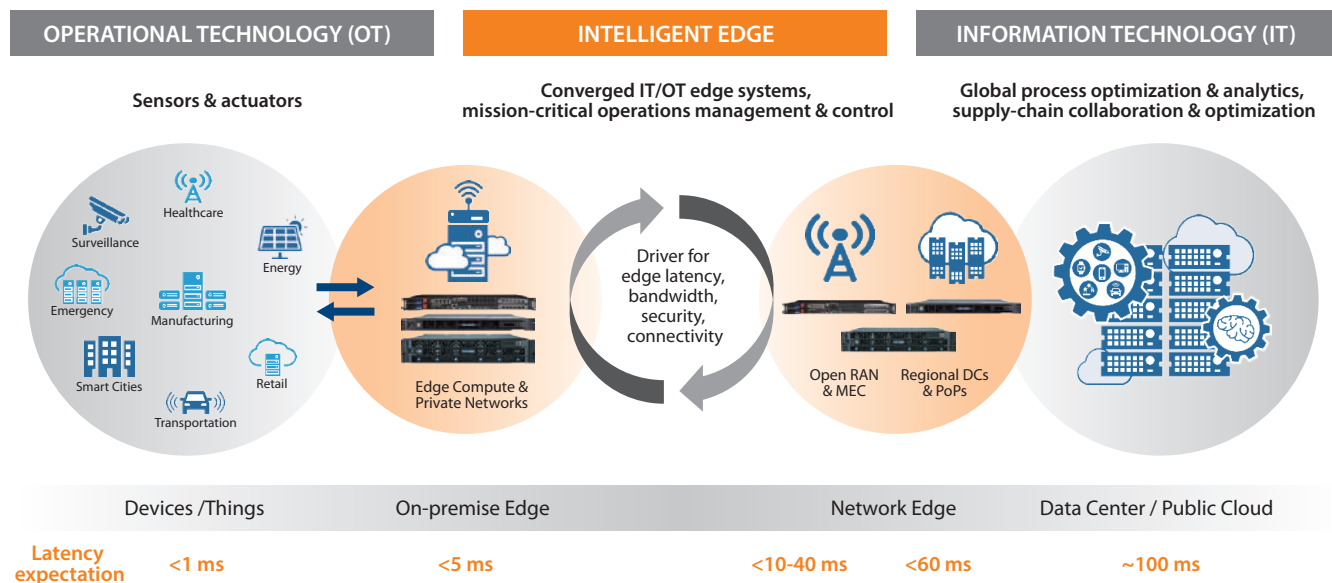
OPERATIONAL TECHNOLOGY (OT)

INTELLIGENT EDGE

INFORMATION TECHNOLOGY (IT)

Sensors & actuators

Converged IT/OT edge systems, mission-critical operations management & control

Global process optimization & analytics, supply-chain collaboration & optimization

Healthcare

Surveillance

Energy

Emergency

Manufacturing

Smart Cities

Retail

Transportation

Edge Compute & Private Networks

Driver for edge latency, bandwidth, security, connectivity

Open RAN & MEC

Regional DCs & PoPs

Devices /Things

On-premise Edge

Network Edge

Data Center / Public Cloud

Latency expectation

<1 ms

<5 ms

<10-40 ms

<60 ms

~100 ms